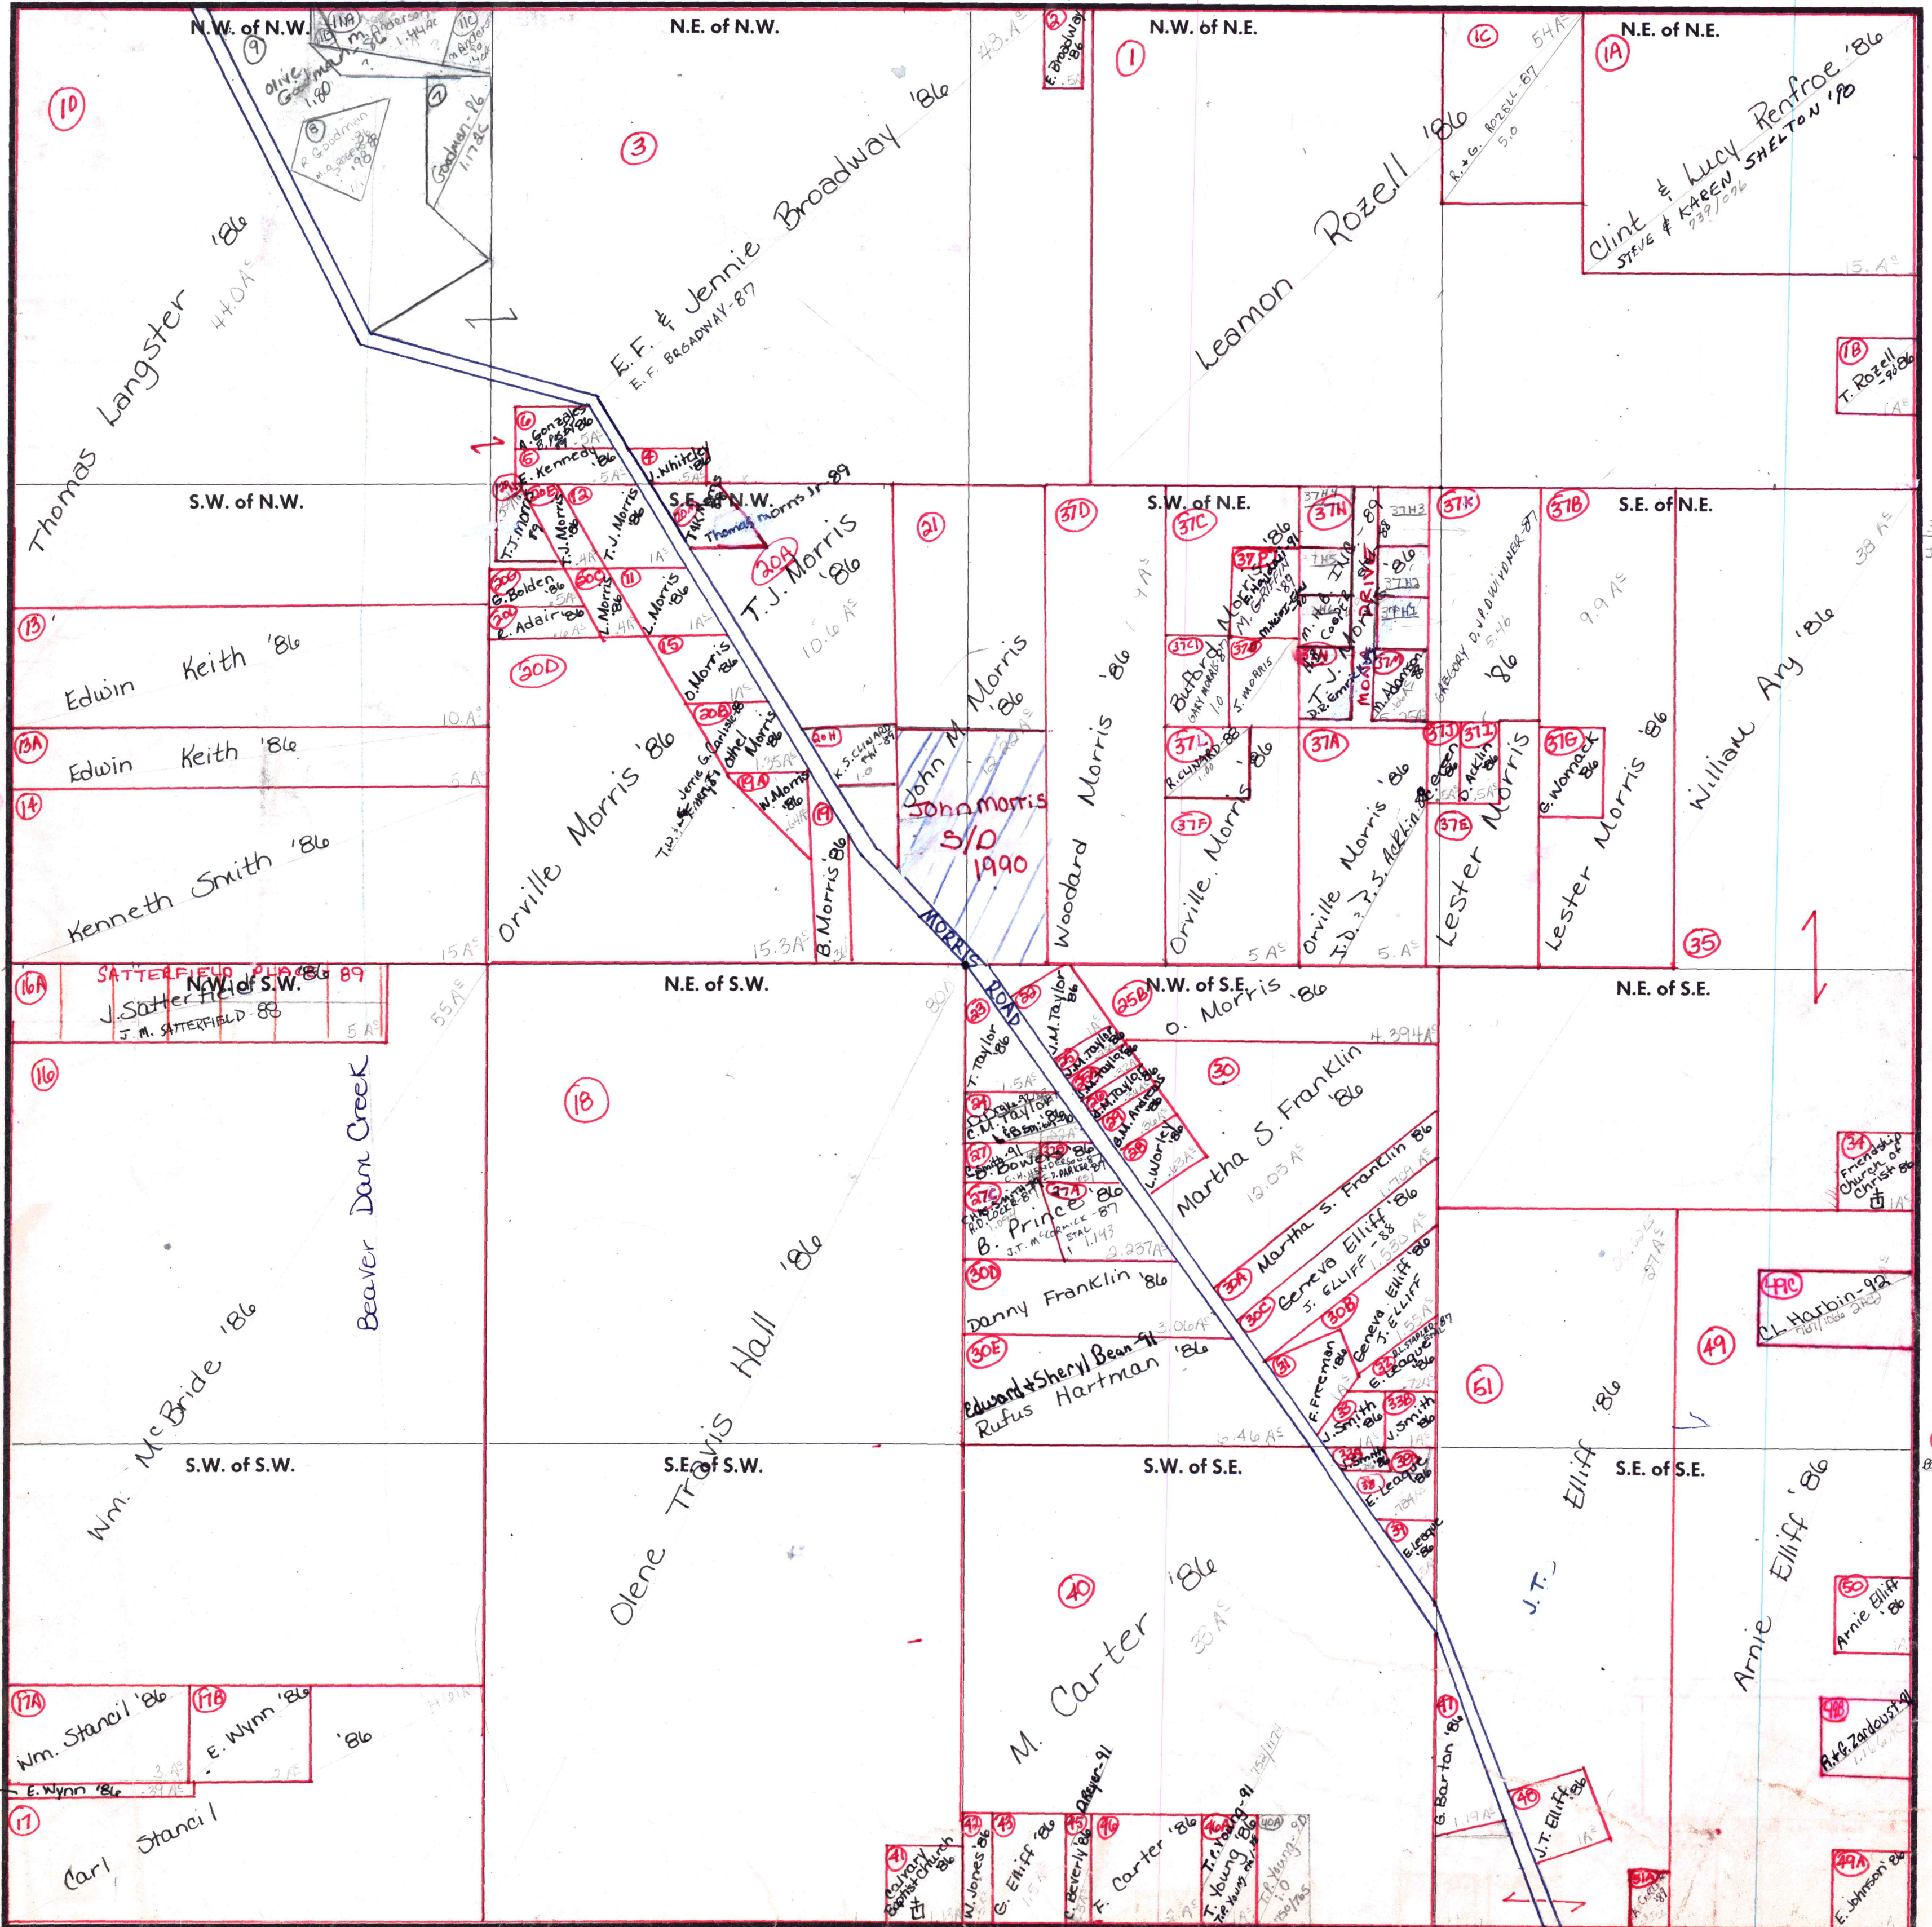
N.W. of N.W.
N.E. of N.W.
N.W. of N.E.
N.E. of N.E.
9
11A
11C
M. Anderson '86 1.44Ac
Olive Goodman 1.80
8
R. Goodman
7
Goodman '86 1.17Ac
10
3
2
E. Broadway '86
1
1C
R. + G. Rozell -87 5.0
54A
1A
Clint & Lucy Renfroe '86
STEVE & KAREN SHELTON '90
Thomas Langster '86
440A
E.F. & Jennie Broadway '86
E.F. BROADWAY -87
Leamon Rozell '86
15A
1B
T. Rozell '86
6
A. Gonzales
5
E. Kennedy '86
4
J. Whitley
S.W. of N.W.
S.E. of N.W.
S.W. of N.E.
S.E. of N.E.
T.J. Morris
20E
12
T.J. Morris '86
T.J. Morris
Thomas Morris Jr. 89
20A
T.J. Morris '86
21
37D
37C
37N
37K
37B
20G
G. Bolden '86
20C
11
L. Morris '86
20F
E. Adair '86
L. Morris '86
13
Edwin Keith '86
20D
15
O. Morris '86
10.6A
John M. Morris '86
Woodard Morris '86
Buford Morris '86
M. Gaylord
37P
37G
J. Morris
T.J. Morris
37M
M. Adams
Gregory D. + P.D. Widener -87
5.46
'86
9.9A
William Ary '86
38A
10A
13A
Edwin Keith '86
5A
14
20B
Jerrie G. Carlisle
Ethel Morris
19A
W. Morris '86
20H
K.S. Clinard
19
B. Morris '86
John Morris S/D 1990
37L
R. Clinard -88
37A
37J
37I
B. Acklin
37G
E. Womack '86
Lester Morris '86
Orville Morris '86
Kenneth Smith '86
15A
15.3A
MORRIS ROAD
37F
Orville Morris '86
Orville Morris '86
J.D. & P.S. Acklin
37E
Lester Morris
Lester Morris
35
5A
5.A
16A
SATTERFIELD PLACE '86 89
N.W. of S.W.
J. Satterfield
J.M. SATTERFIELD 88
5A
55A
N.E. of S.W.
23
T. Taylor '86
22
V.M. Taylor '86
25B
N.W. of S.E.
O. Morris '86
N.E. of S.E.
4.394A
16
18
Beaver Dam Creek
30
Martha S. Franklin '86
C.M. Taylor
Bowers
B. Prince '86
J.T. McCormick -87
28
L. Worley '86
13.05A
Martha S. Franklin '86
Geneva Elliff '86
J. Elliff -88
34
Friendship Church of Christ '86
1A
27A
Wm. McBride '86
Olene Travis Hall '86
30D
Danny Franklin '86
30A
30C
30B
Geneva Elliff '86
J. Elliff
49C
C.L. Harbin -92
30E
Edward & Sheryl Bean -91
Rufus Hartman '86
3.06A
31
F. Freeman '86
32
E. League '86
33
J. Smith '86
33B
J. Smith '86
51
J.T. Elliff '86
49
27A
S.W. of S.W.
S.E. of S.W.
S.W. of S.E.
S.E. of S.E.
.46A
38
E. League '86
39
E. League '86
Arnie Elliff '86
40
M. Carter '86
33A
50
Arnie Elliff '86
17A
Wm. Stancil '86
17B
E. Wynn '86
'86
E. Wynn '86
47
G. Barton '86
1.19A
48
J.T. Elliff '86
48
R. & F. Zardoust -91
17
Carl Stancil
41
Calvary Baptist Church '86
42
W. Jones '86
43
G. Elliff '86
44
E. Beverly '86
D. Meyer -91
45
F. Carter '86
46
T. Young '86
T.F. Young -91
46A
T.F. Young -90
51A
49A
E. Johnson '86
1A